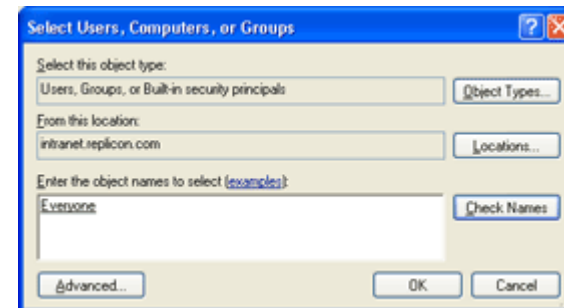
Select Users, Computers, or Groups

Select this object type:
Users, Groups, or Built-in security principals
Object Types...

From this location:
intranet.replicon.com
Locations...

Enter the object names to select (examples):
Everyone
Check Names

Advanced...
OK
Cancel